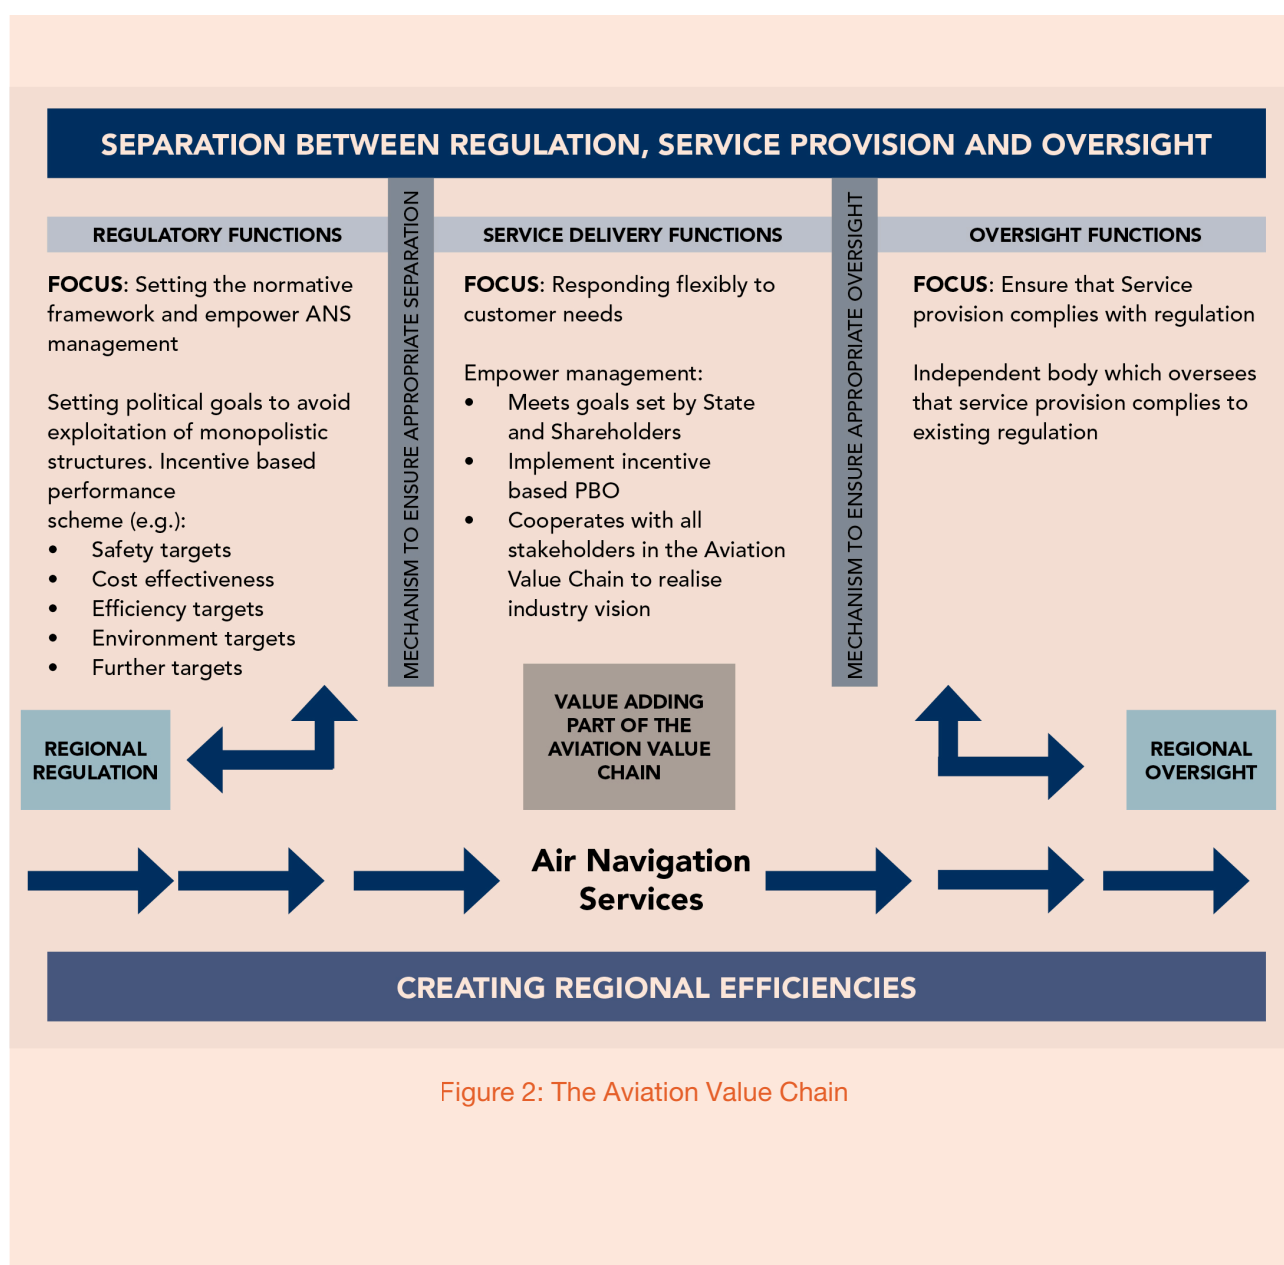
SEPARATION BETWEEN REGULATION, SERVICE PROVISION AND OVERSIGHT

REGULATORY FUNCTIONS

FOCUS: Setting the normative framework and empower ANS management

Setting political goals to avoid exploitation of monopolistic structures. Incentive based performance scheme (e.g.):
- Safety targets
- Cost effectiveness
- Efficiency targets
- Environment targets
- Further targets

MECHANISM TO ENSURE APPROPRIATE SEPARATION

SERVICE DELIVERY FUNCTIONS

FOCUS: Responding flexibly to customer needs

Empower management:
- Meets goals set by State and Shareholders
- Implement incentive based PBO
- Cooperates with all stakeholders in the Aviation Value Chain to realise industry vision

MECHANISM TO ENSURE APPROPRIATE OVERSIGHT

OVERSIGHT FUNCTIONS

FOCUS: Ensure that Service provision complies with regulation

Independent body which oversees that service provision complies to existing regulation

REGIONAL REGULATION

VALUE ADDING PART OF THE AVIATION VALUE CHAIN

REGIONAL OVERSIGHT

Air Navigation Services

CREATING REGIONAL EFFICIENCIES

Figure 2: The Aviation Value Chain